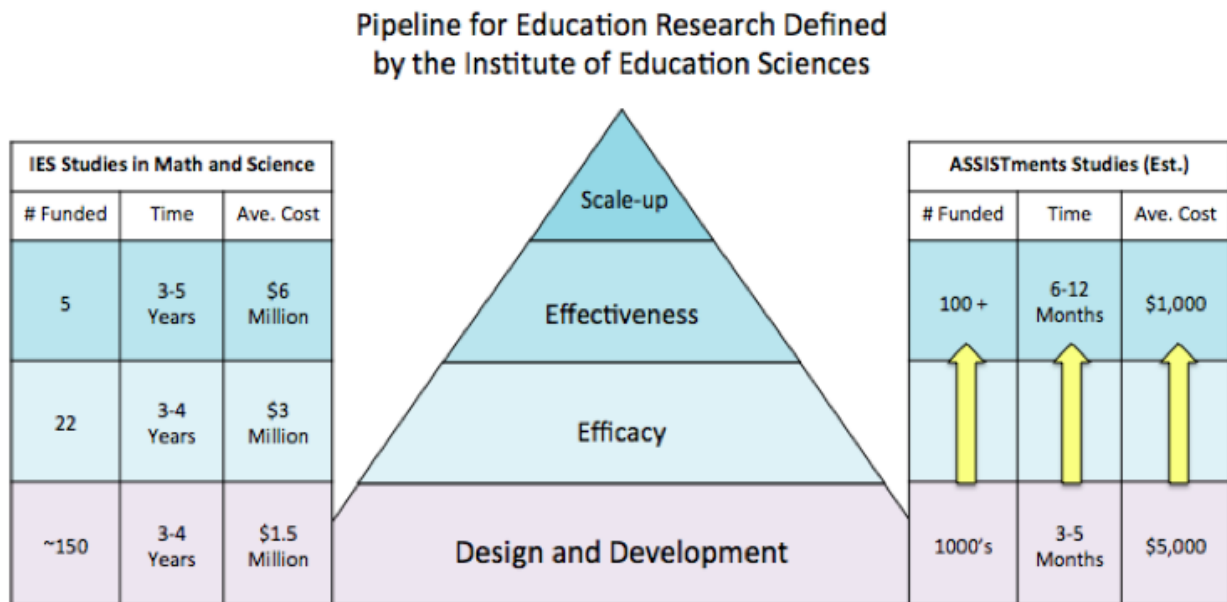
Pipeline for Education Research Defined by the Institute of Education Sciences

| IES Studies in Math and Science | | |
|---|---|---|
| # Funded | Time | Ave. Cost |
| 5 | 3-5 Years | \$6 Million |
| 22 | 3-4 Years | \$3 Million |
| ~150 | 3-4 Years | \$1.5 Million |

Scale-up

Effectiveness

Efficacy

Design and Development

| ASSISTments Studies (Est.) | | |
|---|---|---|
| # Funded | Time | Ave. Cost |
| 100 + | 6-12 Months | \$1,000 |
| | | |
| 1000's | 3-5 Months | \$5,000 |